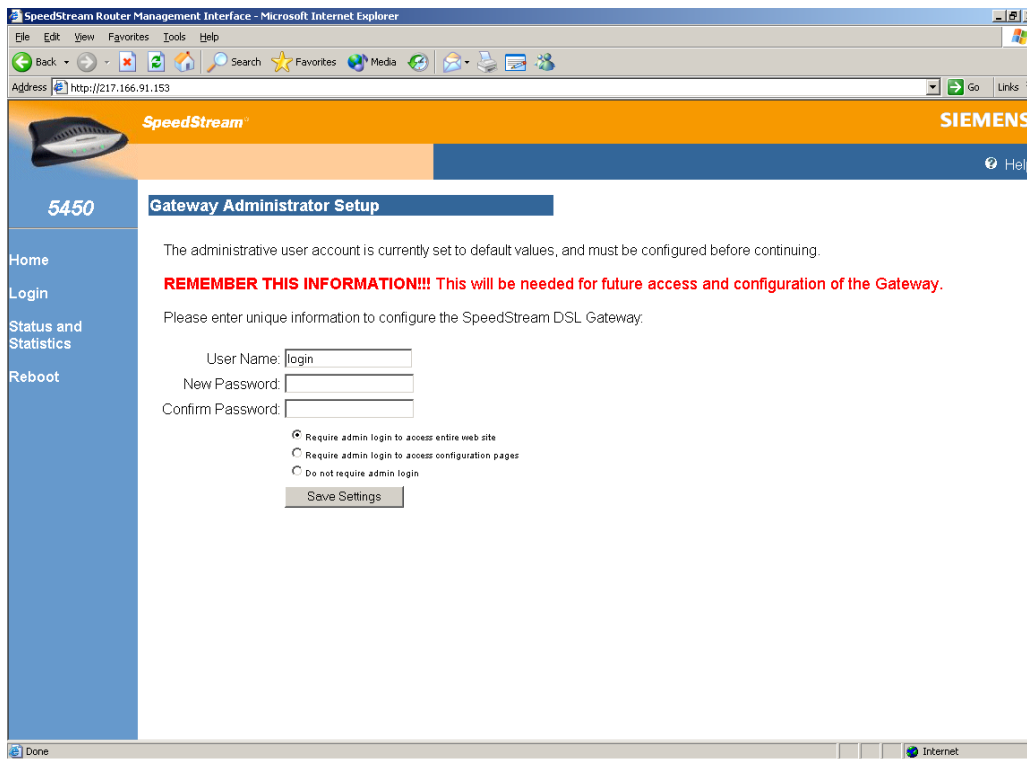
SpeedStream Router Management Interface - Microsoft Internet Explorer

File Edit View Favorites Tools Help

Back Search Favorites Media

Address http://217.166.91.153

Go Links

SpeedStream

SIEMENS

Help

5450

Home

Login

Status and Statistics

Reboot

Gateway Administrator Setup

The administrative user account is currently set to default values, and must be configured before continuing.

REMEMBER THIS INFORMATION!!! This will be needed for future access and configuration of the Gateway.

Please enter unique information to configure the SpeedStream DSL Gateway:

User Name: login

New Password:

Confirm Password:

Require admin login to access entire web site

Require admin login to access configuration pages

Do not require admin login

Save Settings

Done

Internet